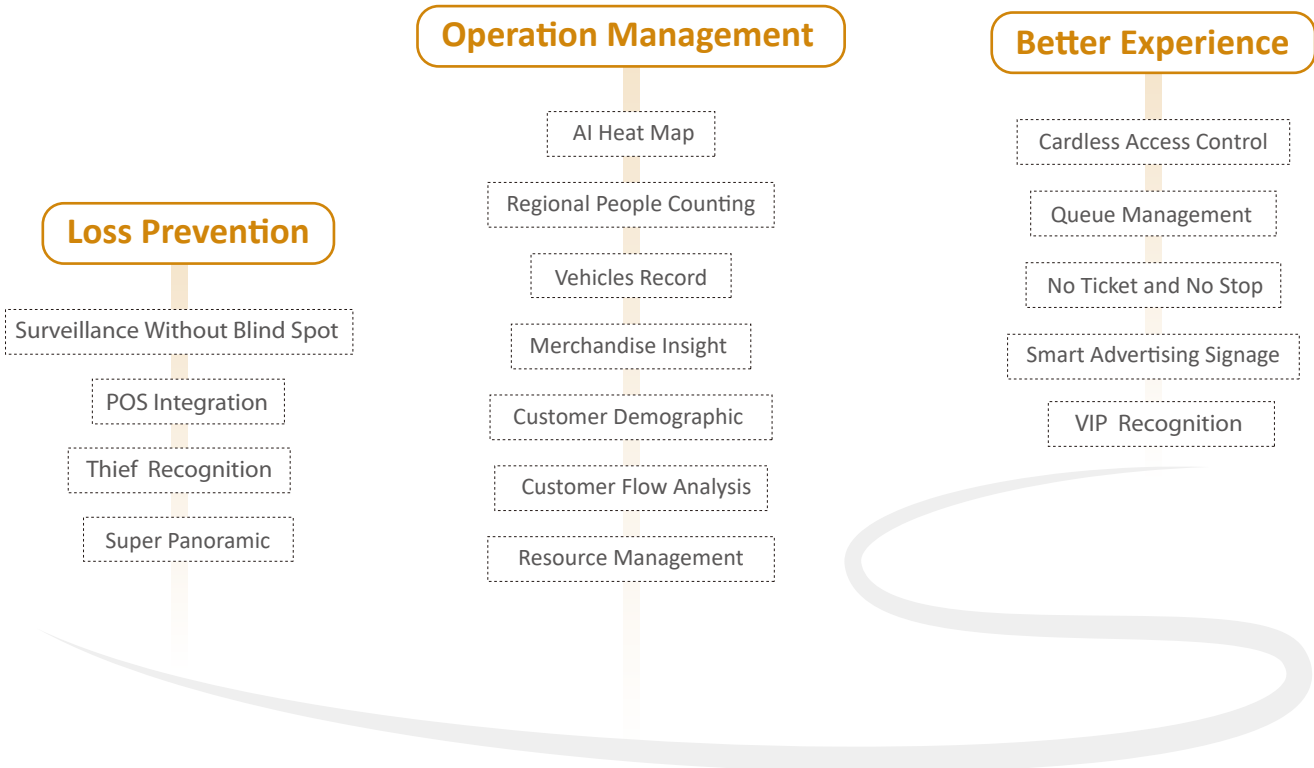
Loss Prevention

Surveillance Without Blind Spot

POS Integration

Thief Recognition

Super Panoramic

Operation Management

AI Heat Map

Regional People Counting

Vehicles Record

Merchandise Insight

Customer Demographic

Customer Flow Analysis

Resource Management

Better Experience

Cardless Access Control

Queue Management

No Ticket and No Stop

Smart Advertising Signage

VIP Recognition